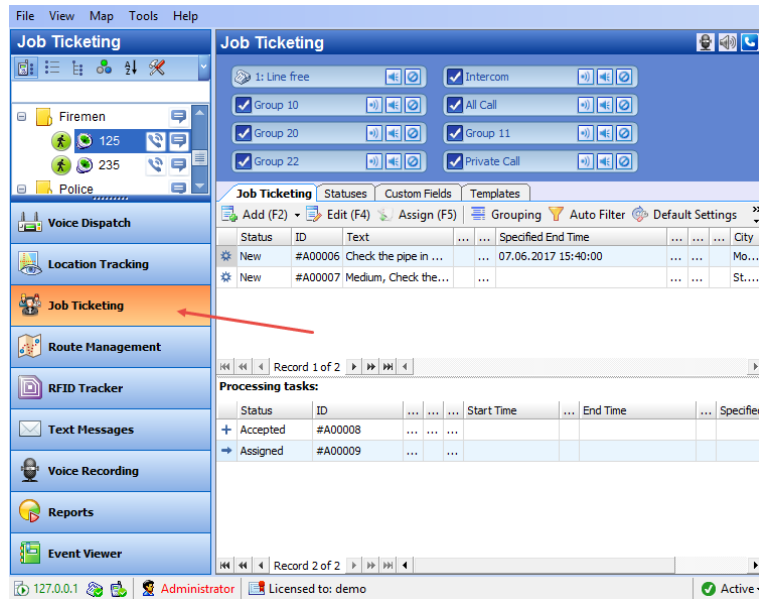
File View Map Tools Help

Job Ticketing

Firemen
125
235
Police

Voice Dispatch
Location Tracking
Job Ticketing
Route Management
RFID Tracker
Text Messages
Voice Recording
Reports
Event Viewer

Job Ticketing

1: Line free
Intercom
Group 10
All Call
Group 20
Group 11
Group 22
Private Call

Job Ticketing | Statuses | Custom Fields | Templates

Add (F2) Edit (F4) Assign (F5) Grouping Auto Filter Default Settings

| Status | ID | Text | ... | ... | Specified End Time | ... | ... | ... | City |
|---|---|---|---|---|---|---|---|---|---|
| New | #A00006 | Check the pipe in ... | | ... | 07.06.2017 15:40:00 | ... | ... | | Mo... |
| New | #A00007 | Medium, Check the... | | ... | | ... | ... | | St.... |

Record 1 of 2

Processing tasks:

| Status | ID | ... | ... | ... | Start Time | ... | End Time | ... | Specifie |
|---|---|---|---|---|---|---|---|---|---|
| Accepted | #A00008 | ... | ... | ... | | | | | |
| Assigned | #A00009 | ... | ... | ... | | | | | |

Record 2 of 2

127.0.0.1 Administrator Licensed to: demo Active